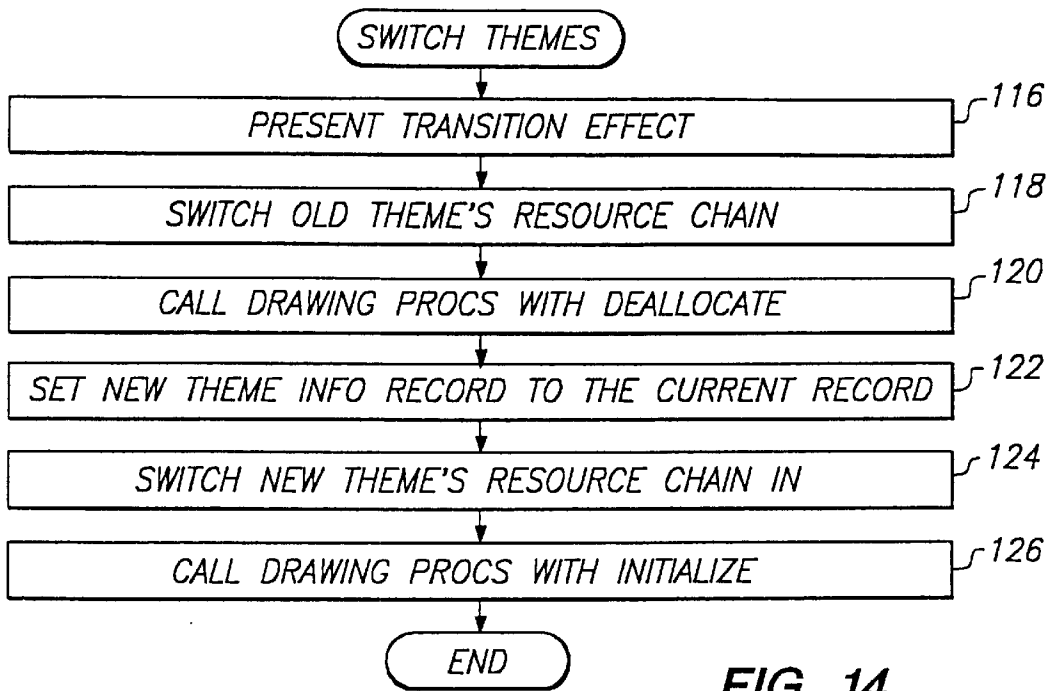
SWITCH THEMES

PRESENT TRANSITION EFFECT
116

SWITCH OLD THEME'S RESOURCE CHAIN
118

CALL DRAWING PROCS WITH DEALLOCATE
120

SET NEW THEME INFO RECORD TO THE CURRENT RECORD
122

SWITCH NEW THEME'S RESOURCE CHAIN IN
124

CALL DRAWING PROCS WITH INITIALIZE
126

END

FIG. 14